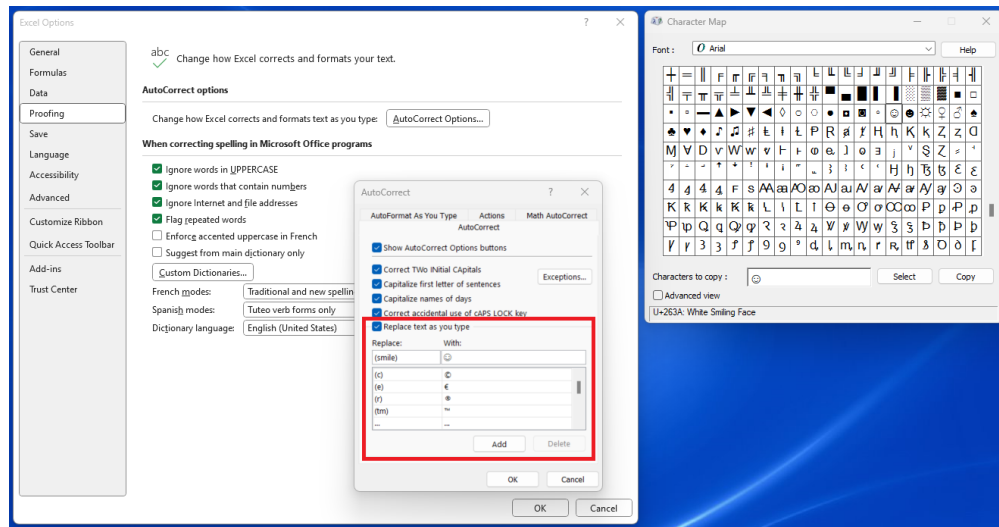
Excel Options

General
Formulas
Data
Proofing
Save
Language
Accessibility
Advanced
Customize Ribbon
Quick Access Toolbar
Add-ins
Trust Center

abc Change how Excel corrects and formats your text.

AutoCorrect options

Change how Excel corrects and formats text as you type: AutoCorrect Options...

When correcting spelling in Microsoft Office programs

Ignore words in UPPERCASE
Ignore words that contain numbers
Ignore Internet and file addresses
Flag repeated words
Enforce accented uppercase in French
Suggest from main dictionary only
Custom Dictionaries...

French modes: Traditional and new spellin
Spanish modes: Tuteo verb forms only
Dictionary language: English (United States)

OK Cancel

AutoCorrect ? ×

AutoFormat As You Type Actions Math AutoCorrect
AutoCorrect

Show AutoCorrect Options buttons

Correct TWo INitial CApitals
Capitalize first letter of sentences
Capitalize names of days
Correct accidental use of cAPS LOCK key
Exceptions...

Replace text as you type
Replace: With:
(smile) ☺

| | |
|---|---|
| (c) | © |
| (e) | € |
| (r) | ® |
| (tm) | ™ |
| ... | ... |

Add Delete

OK Cancel

Character Map

Font : Arial Help

Characters to copy : ☺ Select Copy

Advanced view

U+263A: White Smiling Face